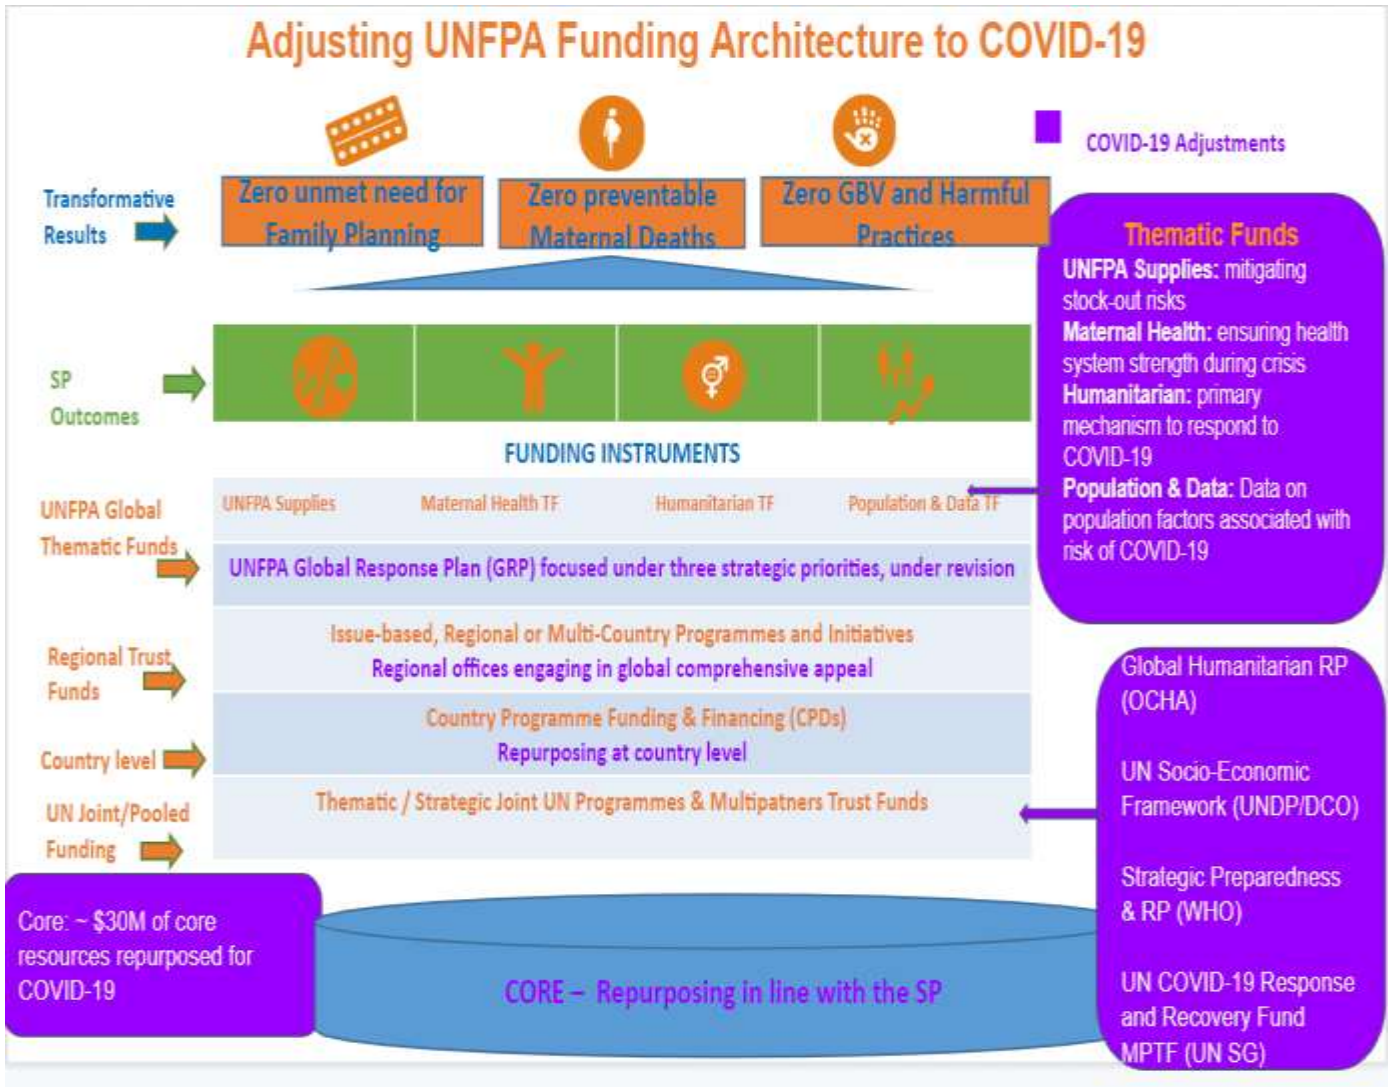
Adjusting UNFPA Funding Architecture to COVID-19

COVID-19 Adjustments

Transformative Results

Zero unmet need for Family Planning

Zero preventable Maternal Deaths

Zero GBV and Harmful Practices

Thematic Funds
**UNFPA Supplies:** mitigating stock-out risks
**Maternal Health:** ensuring health system strength during crisis
**Humanitarian:** primary mechanism to respond to COVID-19
**Population & Data:** Data on population factors associated with risk of COVID-19

SP Outcomes

FUNDING INSTRUMENTS

UNFPA Global Thematic Funds

UNFPA Supplies

Maternal Health TF

Humanitarian TF

Population & Data TF

UNFPA Global Response Plan (GRP) focused under three strategic priorities, under revision

Regional Trust Funds

Issue-based, Regional or Multi-Country Programmes and Initiatives
Regional offices engaging in global comprehensive appeal

Country level

Country Programme Funding & Financing (CPDs)
Repurposing at country level

UN Joint/Pooled Funding

Thematic / Strategic Joint UN Programmes & Multipatners Trust Funds

Global Humanitarian RP (OCHA)

UN Socio-Economic Framework (UNDP/DCO)

Strategic Preparedness & RP (WHO)

UN COVID-19 Response and Recovery Fund MPTF (UN SG)

Core: ~ $30M of core resources repurposed for COVID-19

CORE – Repurposing in line with the SP